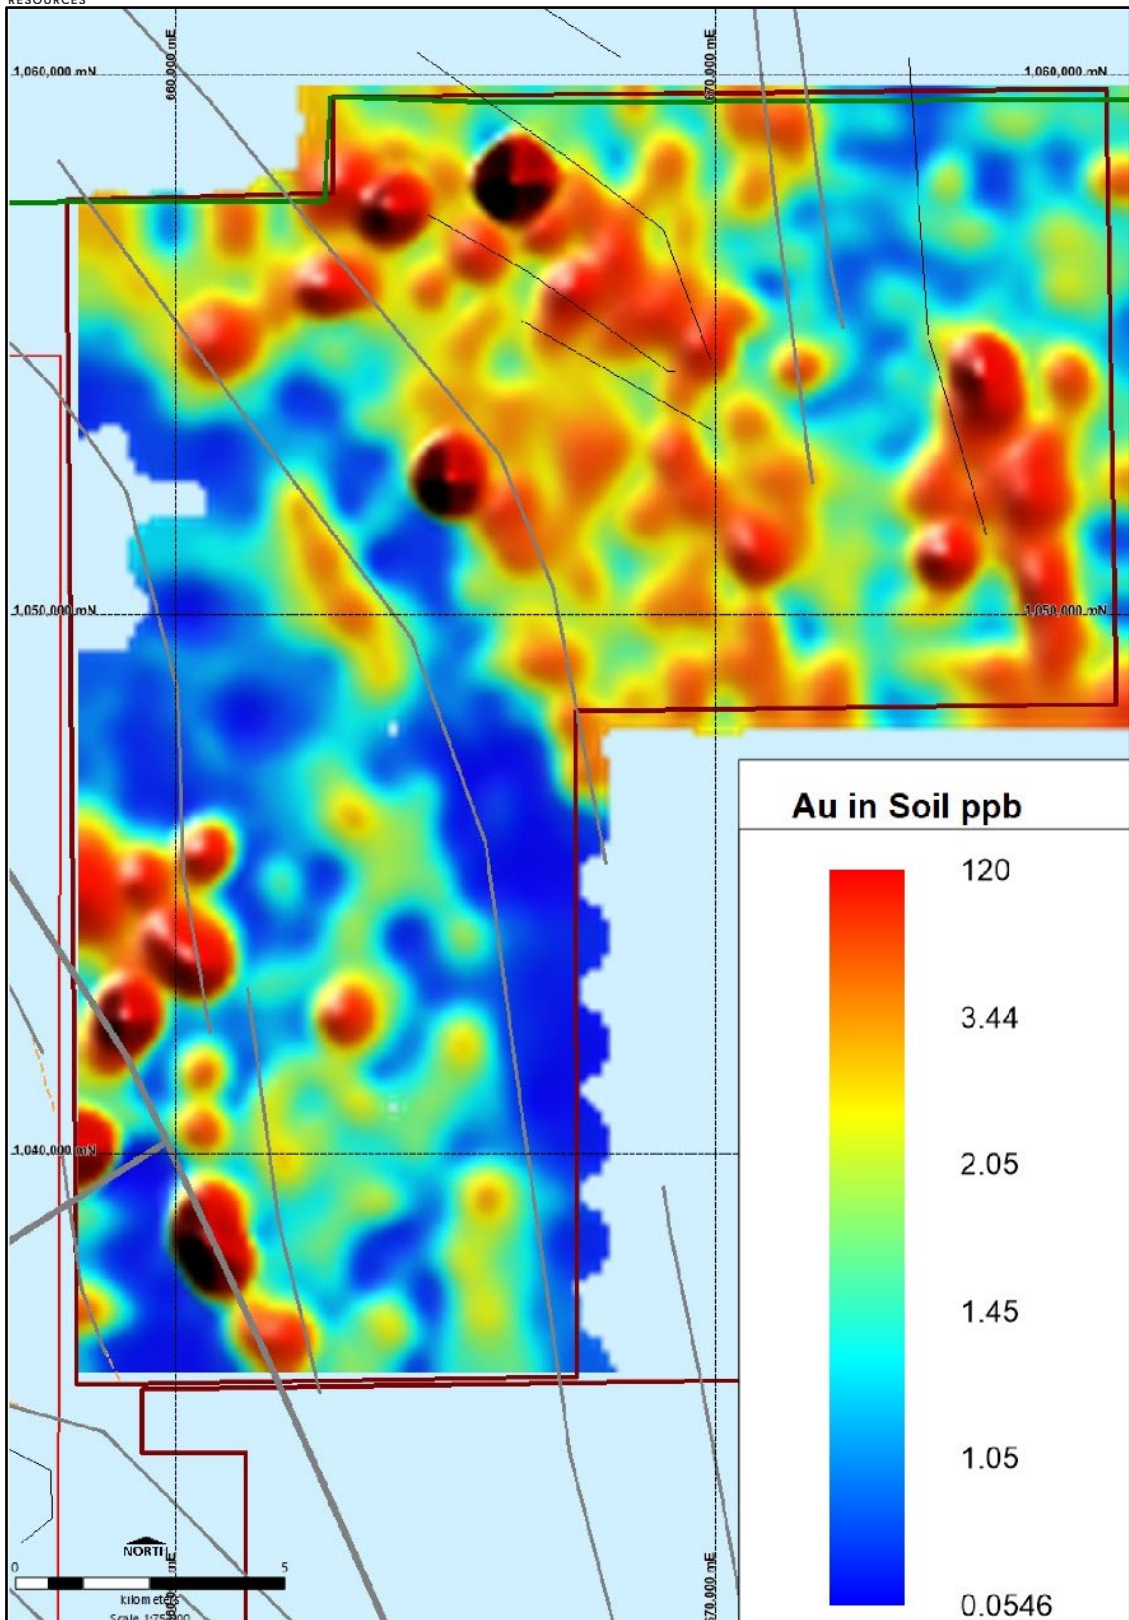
RESOURCES

1,060,000 mN

660,000 mE

670,000 mE

1,060,000 mN

1,050,000 mN

1,050,000 mN

1,040,000 mN

Au in Soil ppb

120

3.44

2.05

1.45

1.05

0.0546

NORTH

0

5

kilometers

Scale 1:75,000

670,000 mE